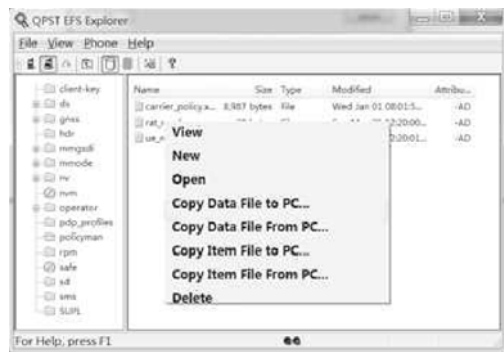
QPST EFS Explorer

File View Phone Help

client-key
ds
gnss
hdr
mmgsdi
mmode
nv
nvm
operator
pdp_profiles
policyman
rpm
safe
sd
sms
SUPL

| Name | Size | Type | Modified | Attribu... |
|---|---|---|---|---|
| carrier_policy.x... | 8,987 bytes | File | Wed Jan 01 08:01:5... | -AD |
| rat_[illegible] | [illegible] | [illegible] | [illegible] 2:20:00... | -AD |
| ue_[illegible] | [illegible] | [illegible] | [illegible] 2:20:01... | -AD |

View
New
Open
Copy Data File to PC...
Copy Data File From PC...
Copy Item File to PC...
Copy Item File From PC...
Delete

For Help, press F1